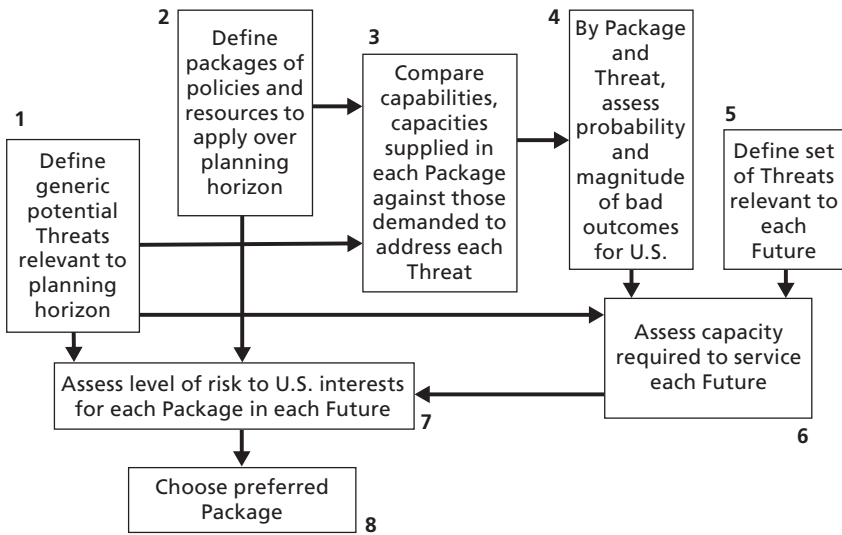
1
Define generic potential Threats relevant to planning horizon

2
Define packages of policies and resources to apply over planning horizon

3
Compare capabilities, capacities supplied in each Package against those demanded to address each Threat

4
By Package and Threat, assess probability and magnitude of bad outcomes for U.S.

5
Define set of Threats relevant to each Future

Assess capacity required to service each Future
6

Assess level of risk to U.S. interests for each Package in each Future
7

Choose preferred Package
8